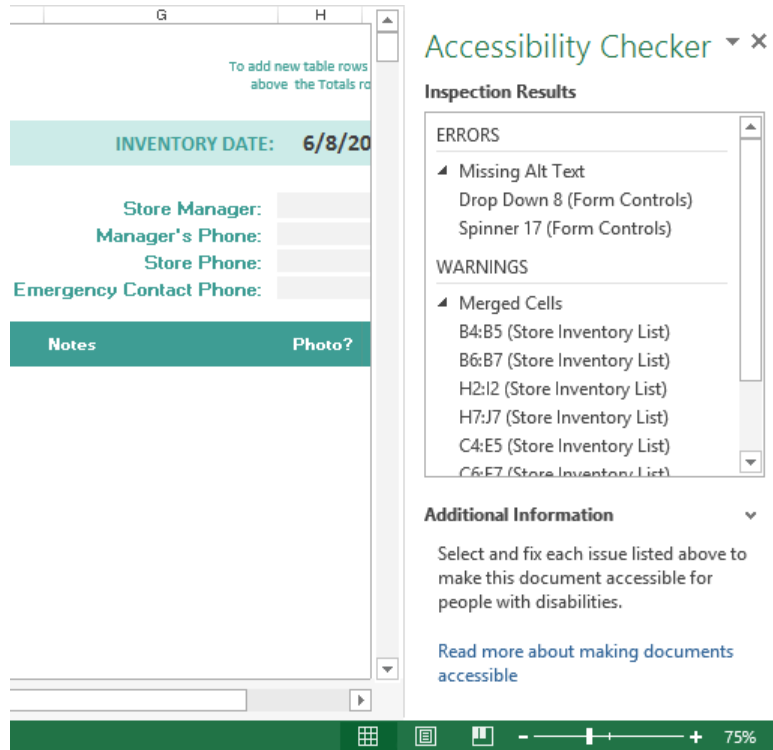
G H

To add new table rows
above the Totals ro

INVENTORY DATE: 6/8/20

Store Manager:
Manager's Phone:
Store Phone:
Emergency Contact Phone:

Notes Photo?

Accessibility Checker

Inspection Results

ERRORS

Missing Alt Text
Drop Down 8 (Form Controls)
Spinner 17 (Form Controls)

WARNINGS

Merged Cells
B4:B5 (Store Inventory List)
B6:B7 (Store Inventory List)
H2:I2 (Store Inventory List)
H7:J7 (Store Inventory List)
C4:E5 (Store Inventory List)
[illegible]

Additional Information

Select and fix each issue listed above to make this document accessible for people with disabilities.

Read more about making documents accessible

75%